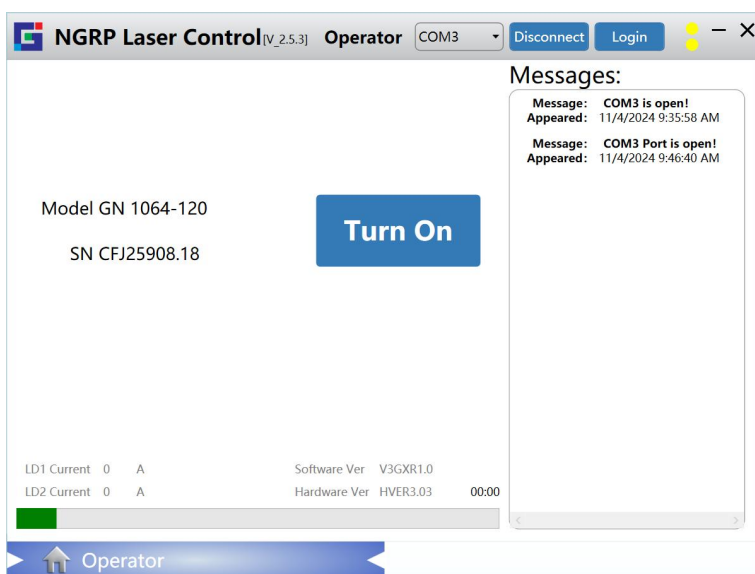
NGRP Laser Control[V_2.5.3] Operator COM3 Disconnect Login — ×

Messages:

Message: COM3 is open!
Appeared: 11/4/2024 9:35:58 AM

Message: COM3 Port is open!
Appeared: 11/4/2024 9:46:40 AM

Model GN 1064-120

SN CFJ25908.18

Turn On

LD1 Current 0 A
LD2 Current 0 A

Software Ver V3GXR1.0
Hardware Ver HVER3.03

00:00

Operator